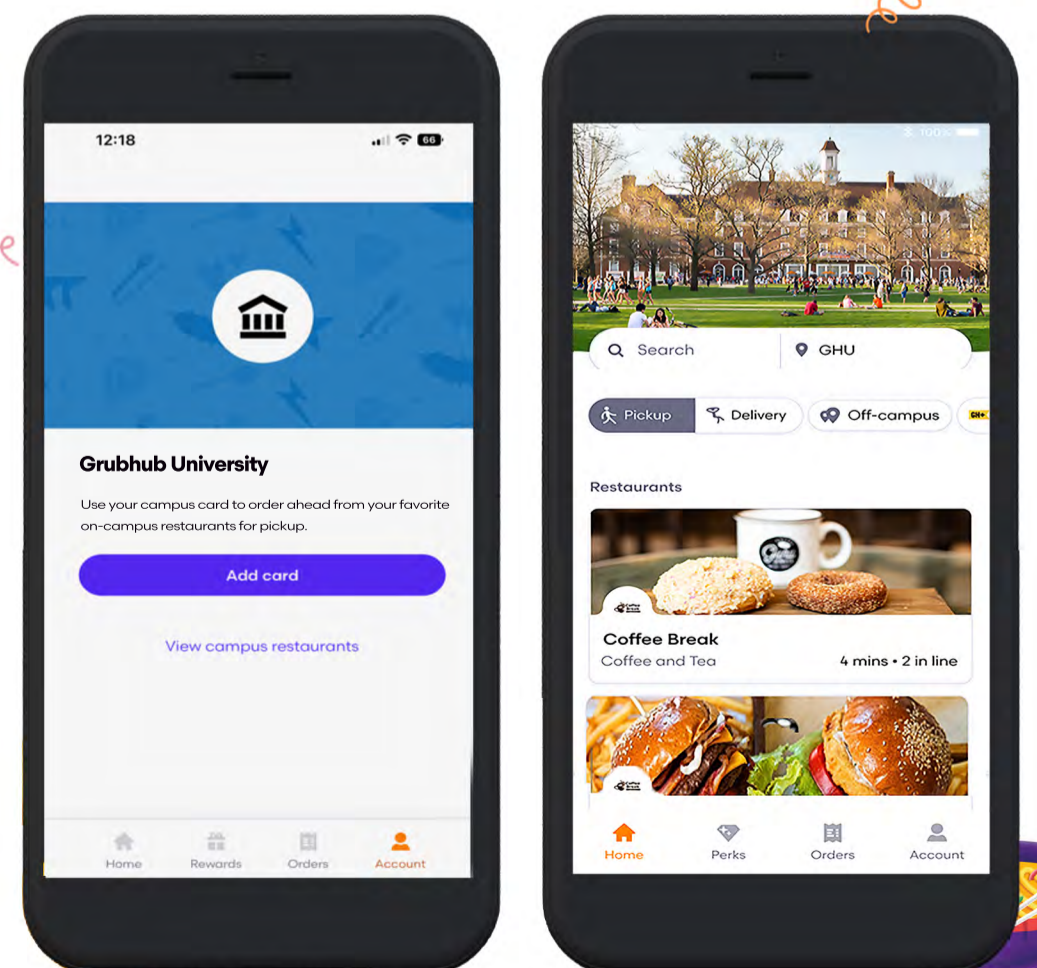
12:18

66

Grubhub University

Use your campus card to order ahead from your favorite on-campus restaurants for pickup.

Add card

View campus restaurants

Home Rewards Orders Account

100%

Search

GHU

Pickup Delivery Off-campus GH+

Restaurants

Coffee Break

Coffee and Tea

4 mins • 2 in line

Home Perks Orders Account